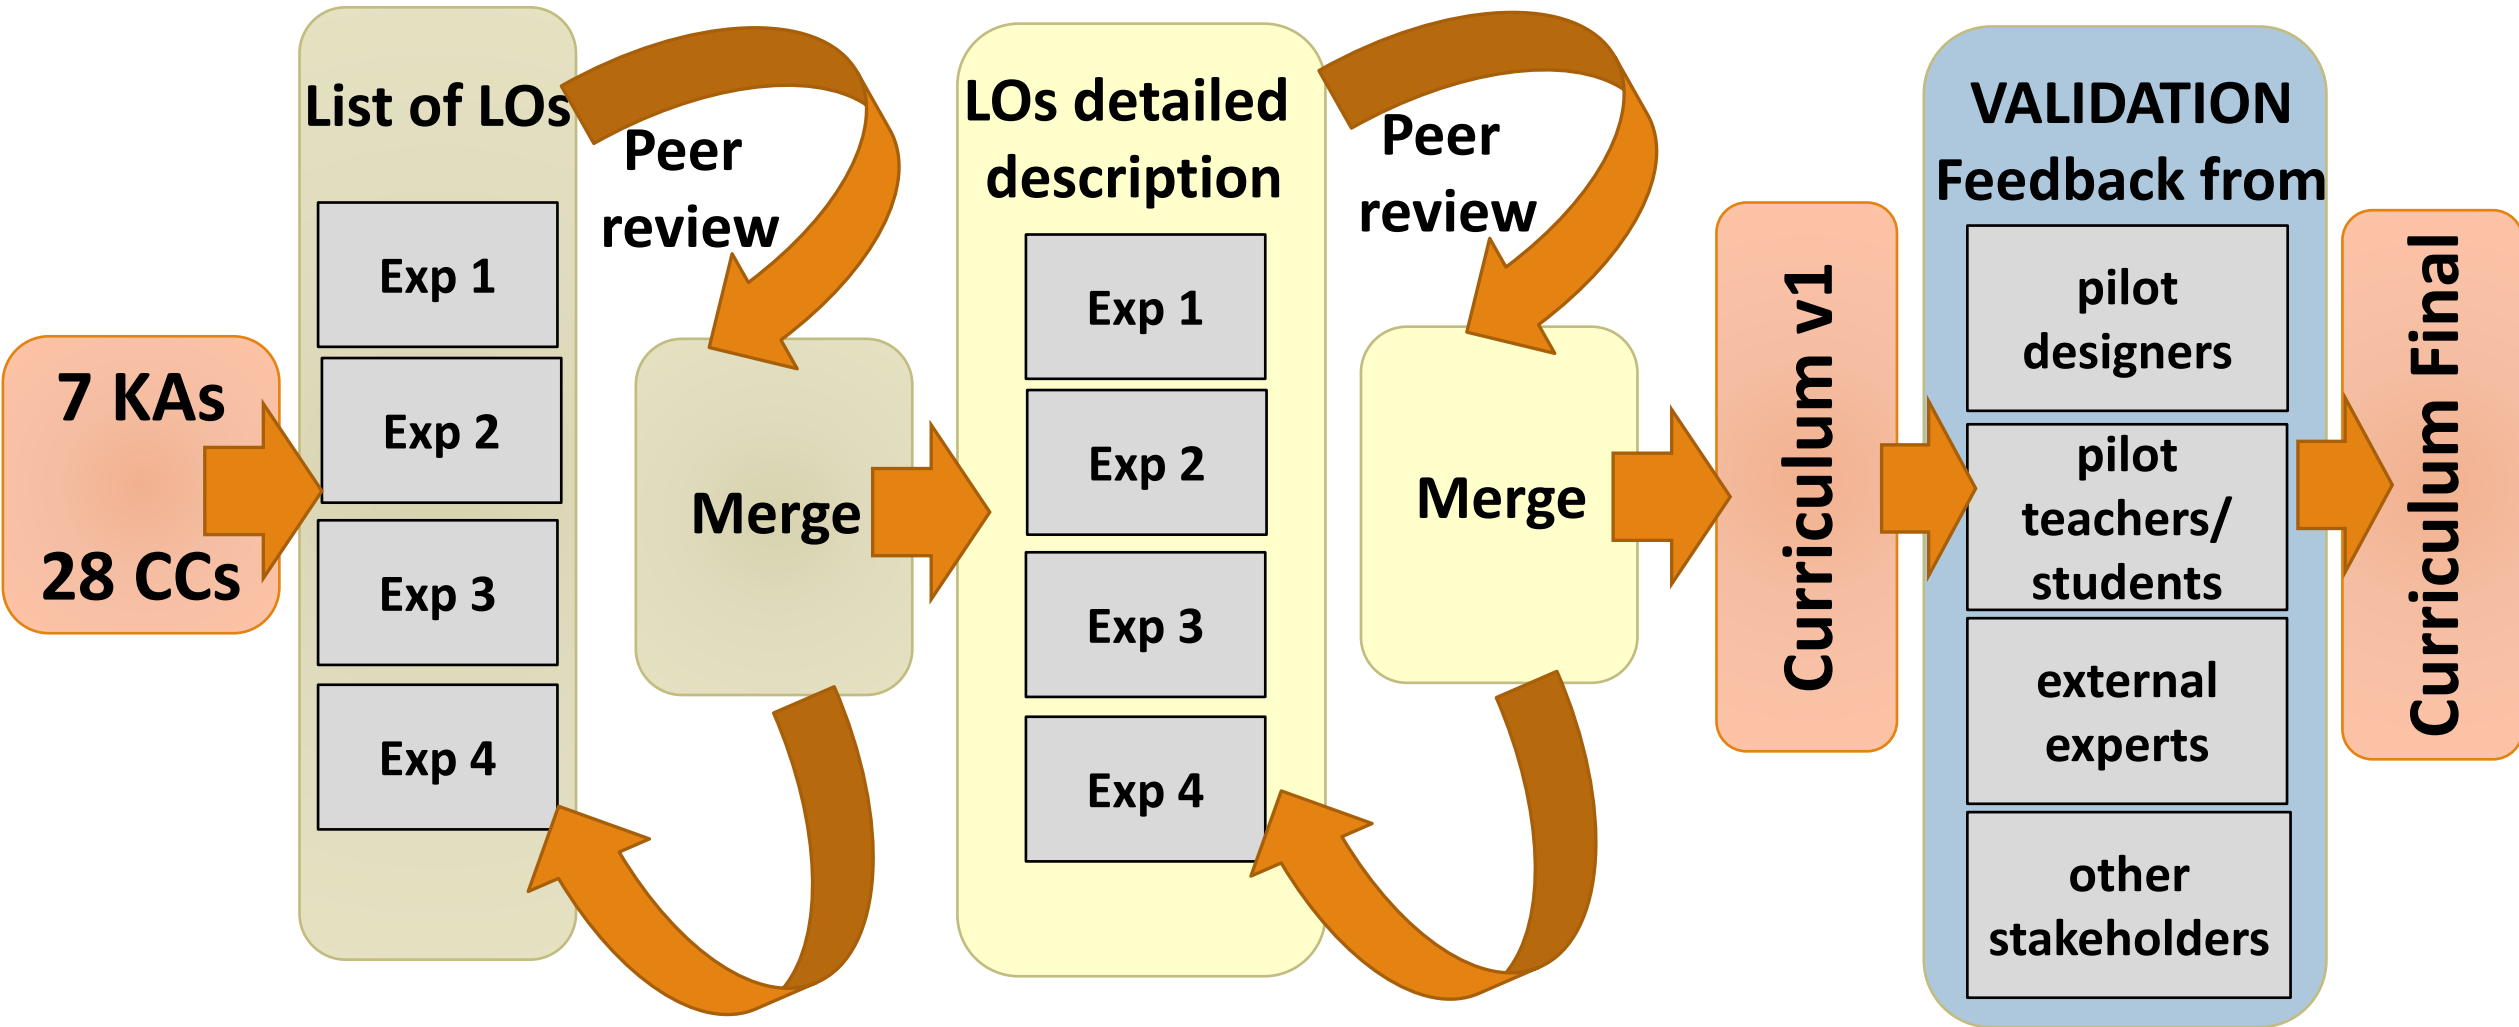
7 KAs

28 CCs

List of LOs

Exp 1

Exp 2

Exp 3

Exp 4

Peer review

Merge

LOs detailed description

Exp 1

Exp 2

Exp 3

Exp 4

Peer review

Merge

Curriculum v1

VALIDATION Feedback from

pilot designers

pilot teachers/ students

external experts

other stakeholders

Curriculum Final